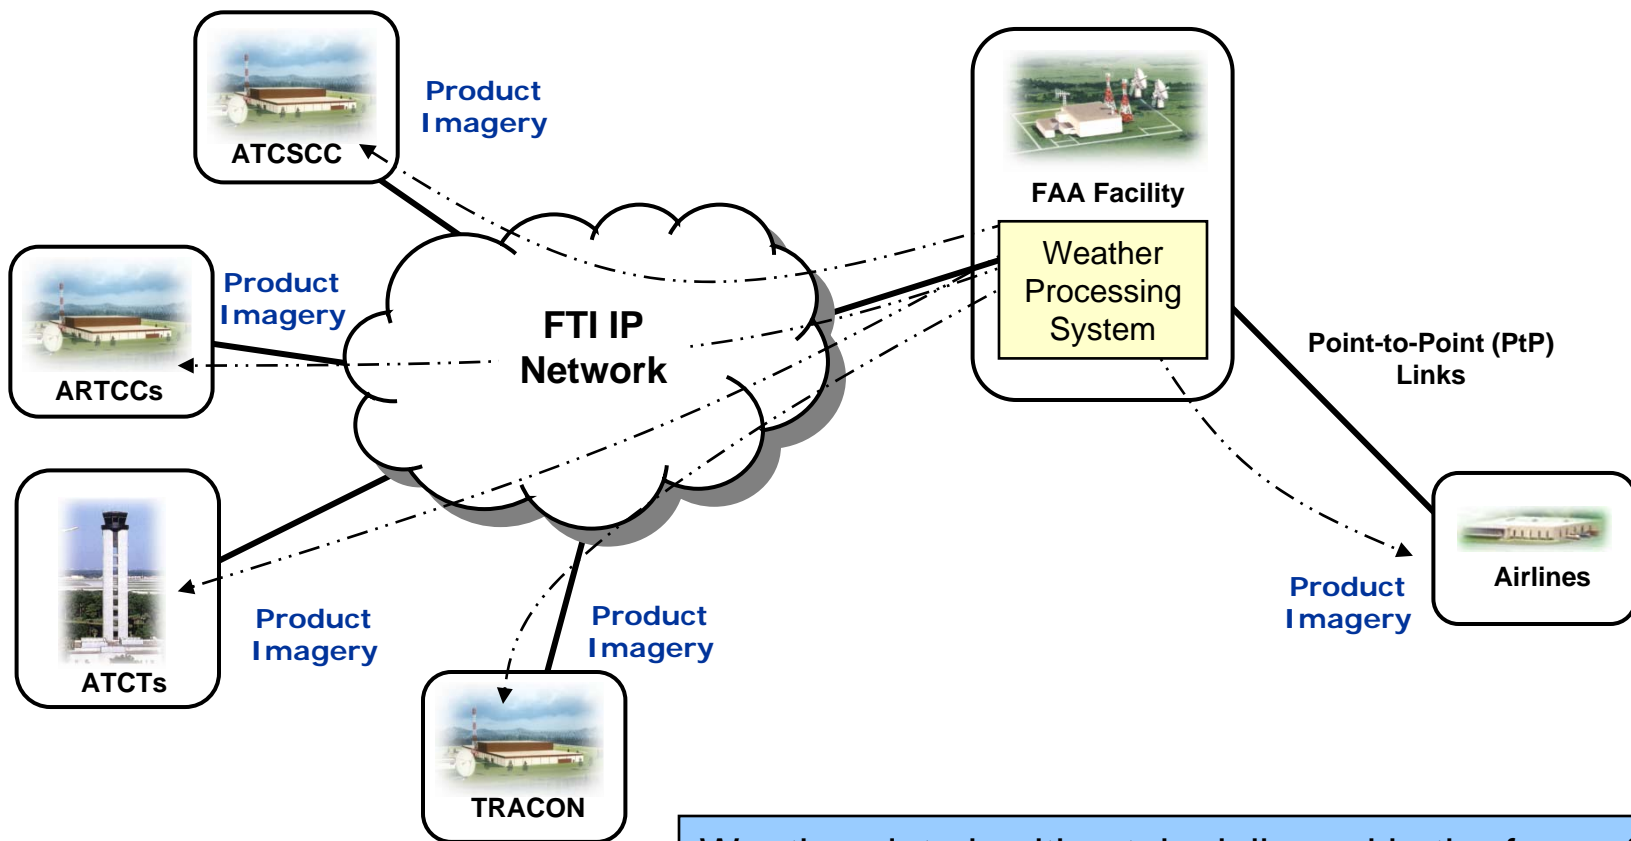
ATCSCC

Product Imagery

FAA Facility

Weather Processing System

ARTCCs

Product Imagery

FTI IP Network

Point-to-Point (PtP) Links

ATCTs

Product Imagery

Product Imagery

Airlines

Product Imagery

TRACON

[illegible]